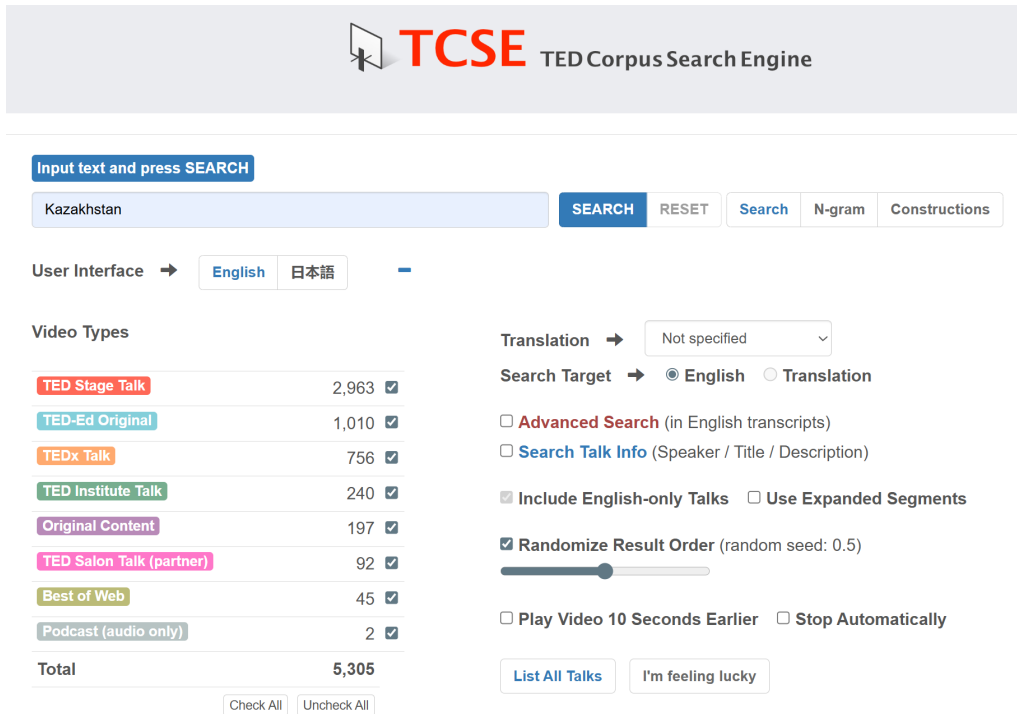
TCSE TED Corpus Search Engine

Input text and press SEARCH

Kazakhstan

SEARCH RESET Search N-gram Constructions

User Interface ➜ English 日本語 −

Video Types

| | | |
|---|---|---|
| TED Stage Talk | 2,963 | ☑ |
| TED-Ed Original | 1,010 | ☑ |
| TEDx Talk | 756 | ☑ |
| TED Institute Talk | 240 | ☑ |
| Original Content | 197 | ☑ |
| TED Salon Talk (partner) | 92 | ☑ |
| Best of Web | 45 | ☑ |
| Podcast (audio only) | 2 | ☑ |
| Total | 5,305 | |

Check All Uncheck All

Translation ➜ Not specified

Search Target ➜ English Translation

Advanced Search (in English transcripts)

Search Talk Info (Speaker / Title / Description)

Include English-only Talks Use Expanded Segments

Randomize Result Order (random seed: 0.5)

Play Video 10 Seconds Earlier Stop Automatically

List All Talks I'm feeling lucky